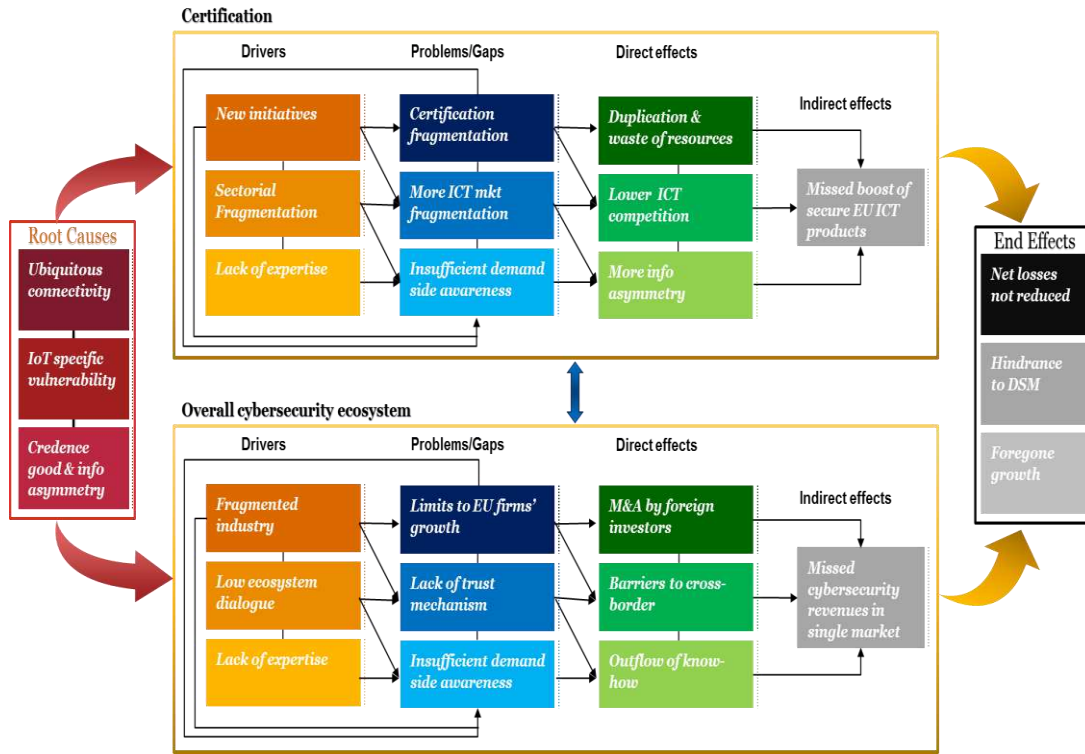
Certification

Drivers

Problems/Gaps

Direct effects

Indirect effects

New initiatives

Sectorial Fragmentation

Lack of expertise

Certification fragmentation

More ICT mkt fragmentation

Insufficient demand side awareness

Duplication & waste of resources

Lower ICT competition

More info asymmetry

Missed boost of secure EU ICT products

Root Causes

Ubiquitous connectivity

IoT specific vulnerability

Credence good & info asymmetry

Overall cybersecurity ecosystem

Drivers

Problems/Gaps

Direct effects

Indirect effects

Fragmented industry

Low ecosystem dialogue

Lack of expertise

Limits to EU firms' growth

Lack of trust mechanism

Insufficient demand side awareness

M&A by foreign investors

Barriers to cross-border

Outflow of know-how

Missed cybersecurity revenues in single market

End Effects

Net losses not reduced

Hindrance to DSM

Foregone growth